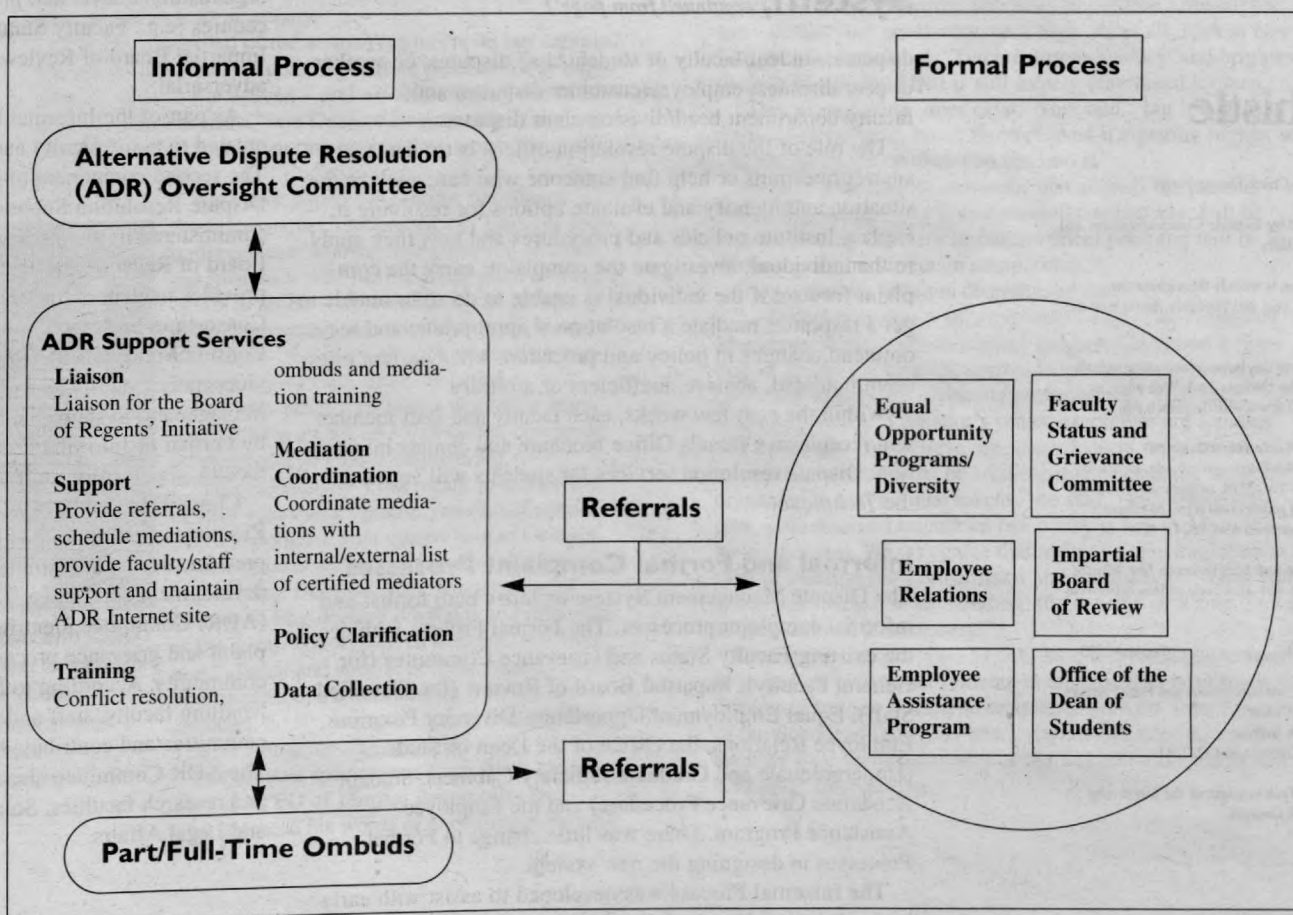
Informal Process

Formal Process

Alternative Dispute Resolution (ADR) Oversight Committee

ADR Support Services

Liaison
Liaison for the Board of Regents' Initiative

Support
Provide referrals, schedule mediations, provide faculty/staff support and maintain ADR Internet site

Training
Conflict resolution, ombuds and mediation training

Mediation Coordination
Coordinate mediations with internal/external list of certified mediators

Policy Clarification

Data Collection

Referrals

Referrals

Part/Full-Time Ombuds

Equal Opportunity Programs/ Diversity

Faculty Status and Grievance Committee

Employee Relations

Impartial Board of Review

Employee Assistance Program

Office of the Dean of Students